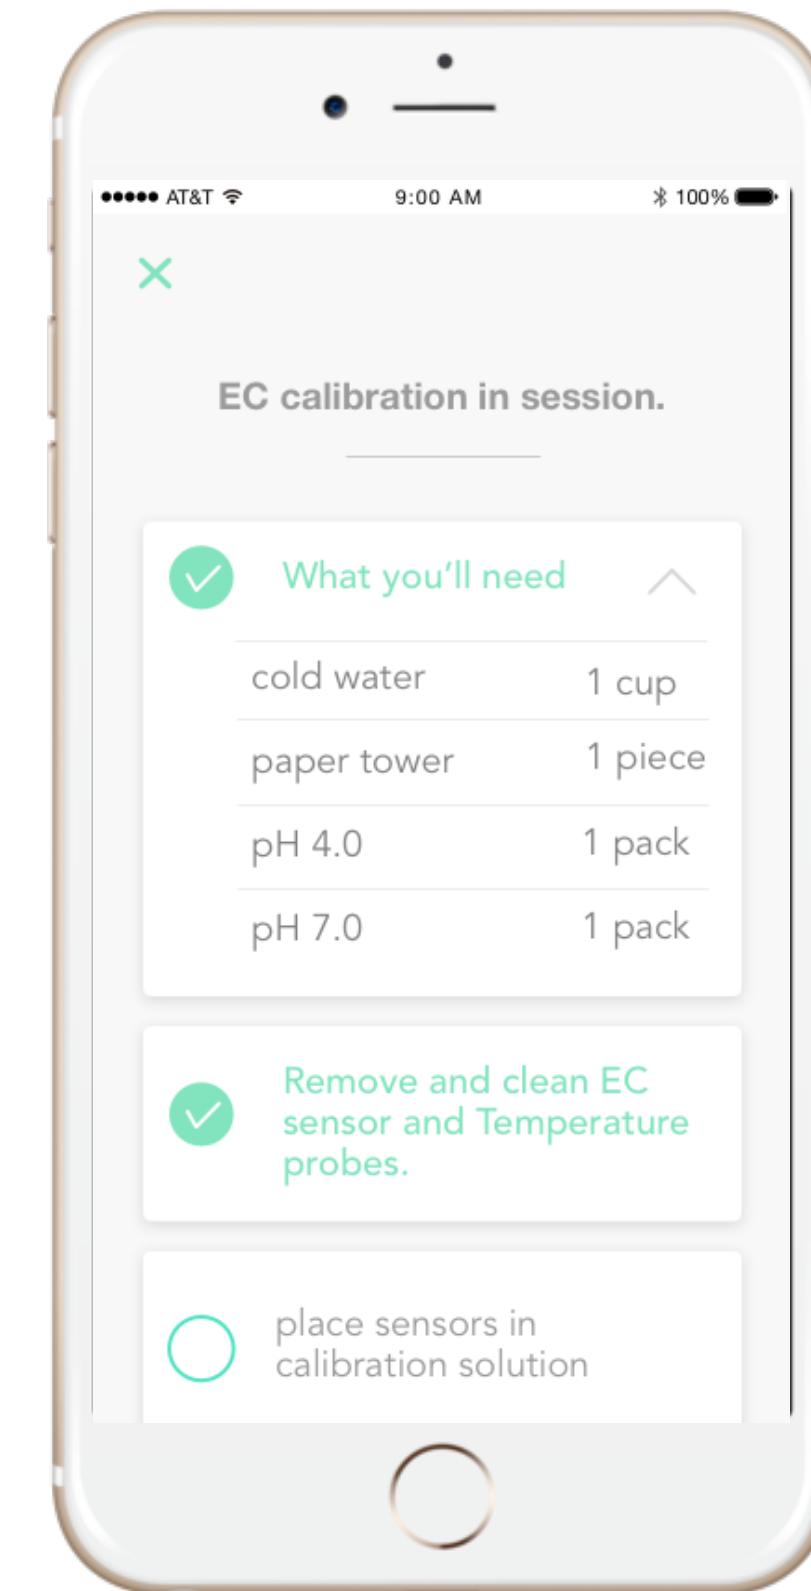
●●●●● AT&T 9:00 AM 100%

×

EC calibration in session.

What you'll need

| cold water | 1 cup |
|---|---|
| paper tower | 1 piece |
| pH 4.0 | 1 pack |
| pH 7.0 | 1 pack |

Remove and clean EC sensor and Temperature probes.

place sensors in calibration solution